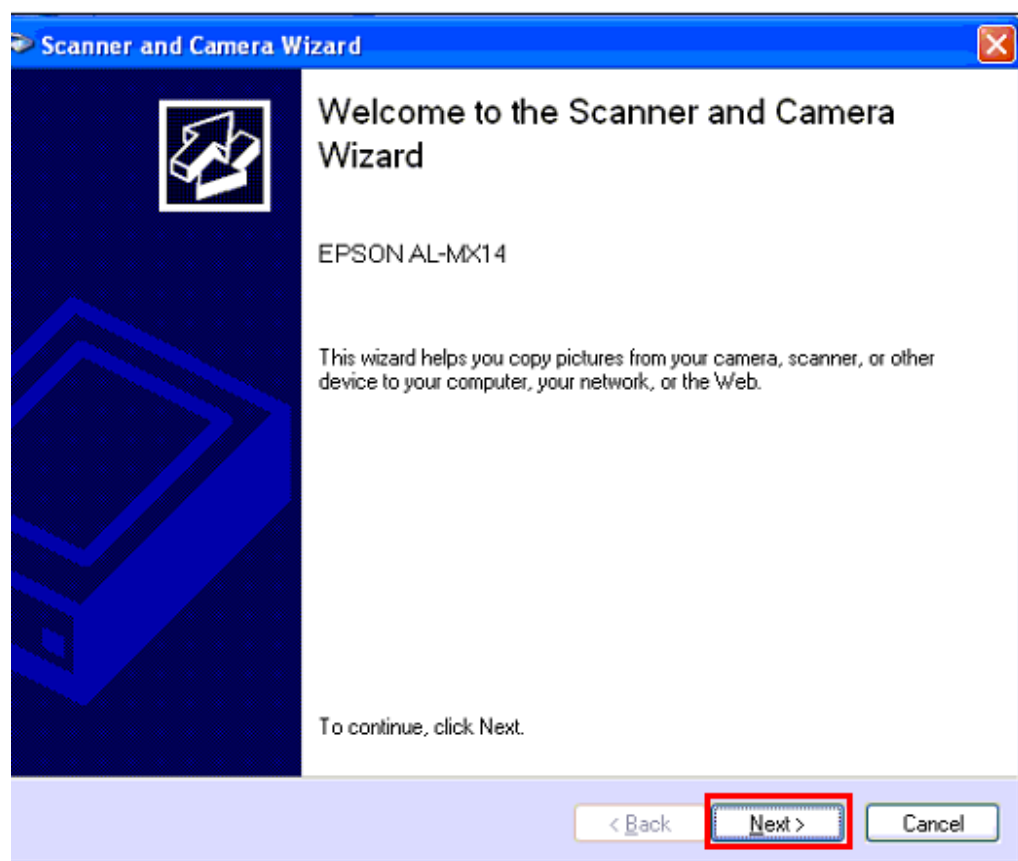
Scanner and Camera Wizard

Welcome to the Scanner and Camera Wizard

EPSON AL-MX14

This wizard helps you copy pictures from your camera, scanner, or other device to your computer, your network, or the Web.

To continue, click Next.

< Back

Next >

Cancel